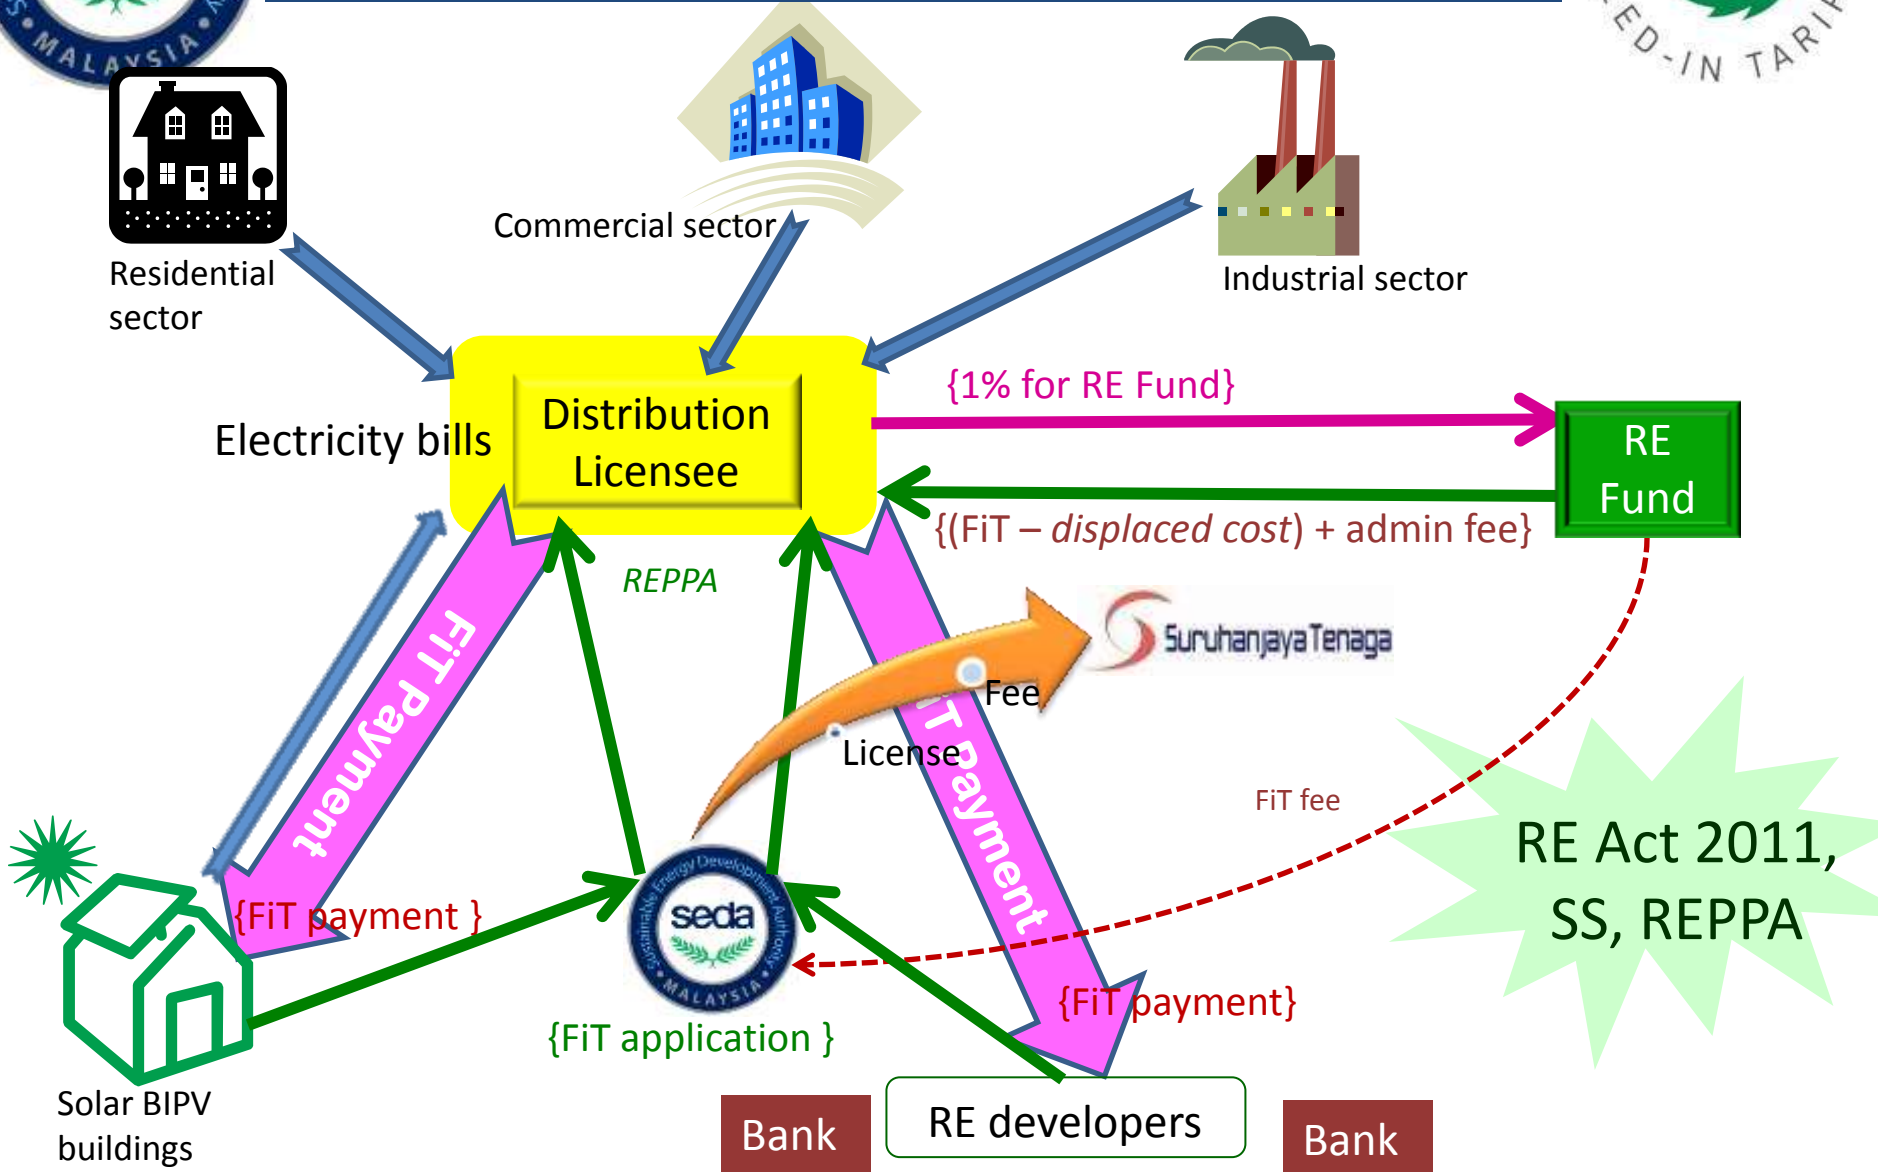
MALAYSIA

ED-IN TARI

Residential sector

Commercial sector

Industrial sector

Electricity bills

Distribution Licensee

{1% for RE Fund}

RE Fund

{(FiT – *displaced cost*) + admin fee}

REPPA

Suruhanjaya Tenaga

Fee

License

FiT Payment

FiT Payment

FiT fee

RE Act 2011, SS, REPPA

{FiT payment }

seda
Sustainable Energy Development Authority
MALAYSIA

{FiT application }

{FiT payment}

Solar BIPV buildings

Bank

RE developers

Bank